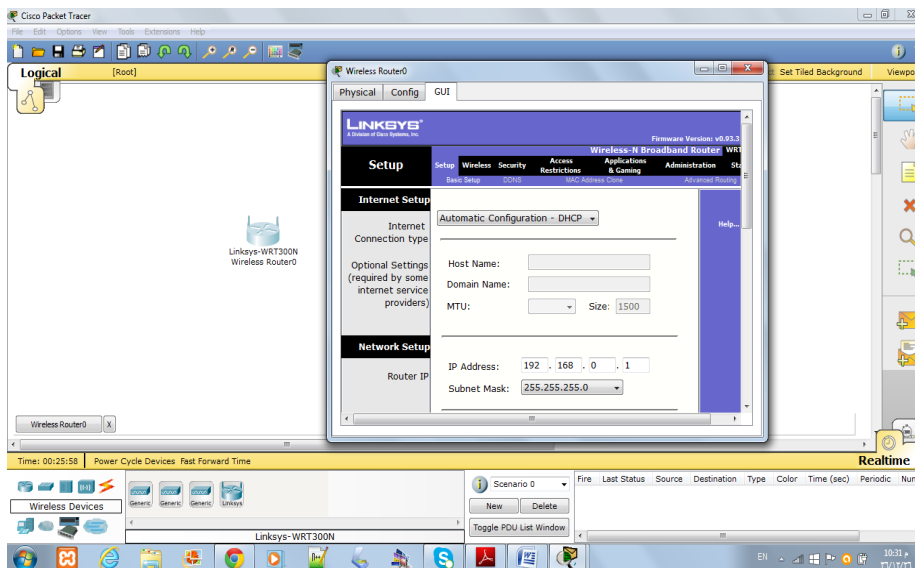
Cisco Packet Tracer

File Edit Options View Tools Extensions Help

Logical [Root]

Set Tiled Background Viewpo

Linksys-WRT300N
Wireless Router0

Wireless Router0 X

Wireless Router0

Physical Config GUI

LINKSYS®
A Division of Cisco Systems, Inc.

Firmware Version: v0.93.3

Wireless-N Broadband Router WRT

Setup

Setup Wireless Security Access Restrictions Applications & Gaming Administration Sta

Basic Setup DDNS MAC Address Clone Advanced Routing

Internet Setup

Internet Connection type

Automatic Configuration - DHCP

Help...

Optional Settings (required by some internet service providers)

Host Name:

Domain Name:

MTU:

Size: 1500

Network Setup

Router IP

IP Address: 192 . 168 . 0 . 1

Subnet Mask: 255.255.255.0

Time: 00:25:58 Power Cycle Devices Fast Forward Time

Realtime

Wireless Devices

Generic Generic Generic Linksys

Linksys-WRT300N

Scenario 0

New Delete

Toggle PDU List Window

Fire Last Status Source Destination Type Color Time (sec) Periodic Num

EN

10:31